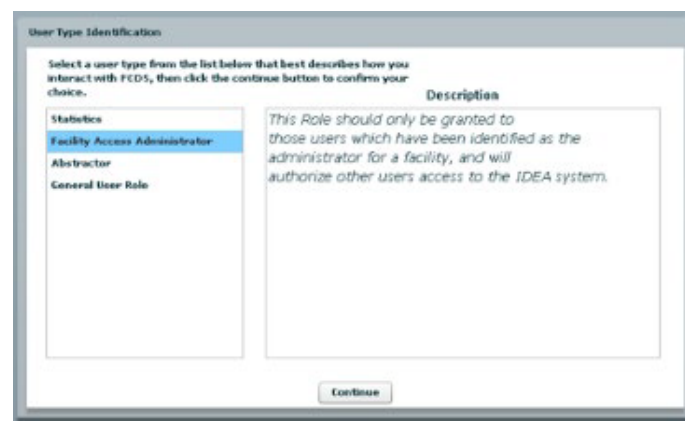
User Type Identification

Select a user type from the list below that best describes how you interact with FCDS, then click the continue button to confirm your choice.

Statistics
Facility Access Administrator
Abstractor
General User Role

Description

This Role should only be granted to those users which have been identified as the administrator for a facility, and will authorize other users access to the IDEA system.

Continue